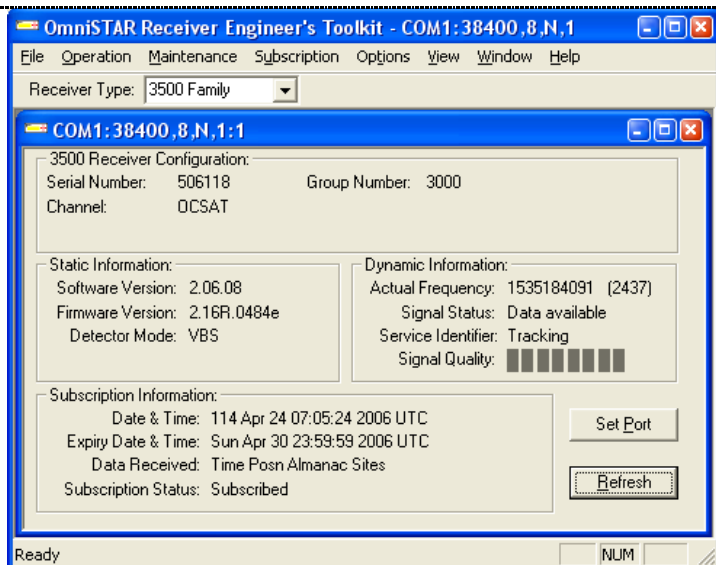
OmniSTAR Receiver Engineer's Toolkit - COM1:38400,8,N,1

File Operation Maintenance Subscription Options View Window Help

Receiver Type: 3500 Family

COM1:38400,8,N,1:1

3500 Receiver Configuration:
Serial Number: 506118
Group Number: 3000
Channel: OCSAT

Static Information:
Software Version: 2.06.08
Firmware Version: 2.16R.0484e
Detector Mode: VBS

Dynamic Information:
Actual Frequency: 1535184091 (2437)
Signal Status: Data available
Service Identifier: Tracking
Signal Quality:

Subscription Information:
Date & Time: 114 Apr 24 07:05:24 2006 UTC
Expiry Date & Time: Sun Apr 30 23:59:59 2006 UTC
Data Received: Time Posn Almanac Sites
Subscription Status: Subscribed

Set Port

Refresh

Ready
NUM